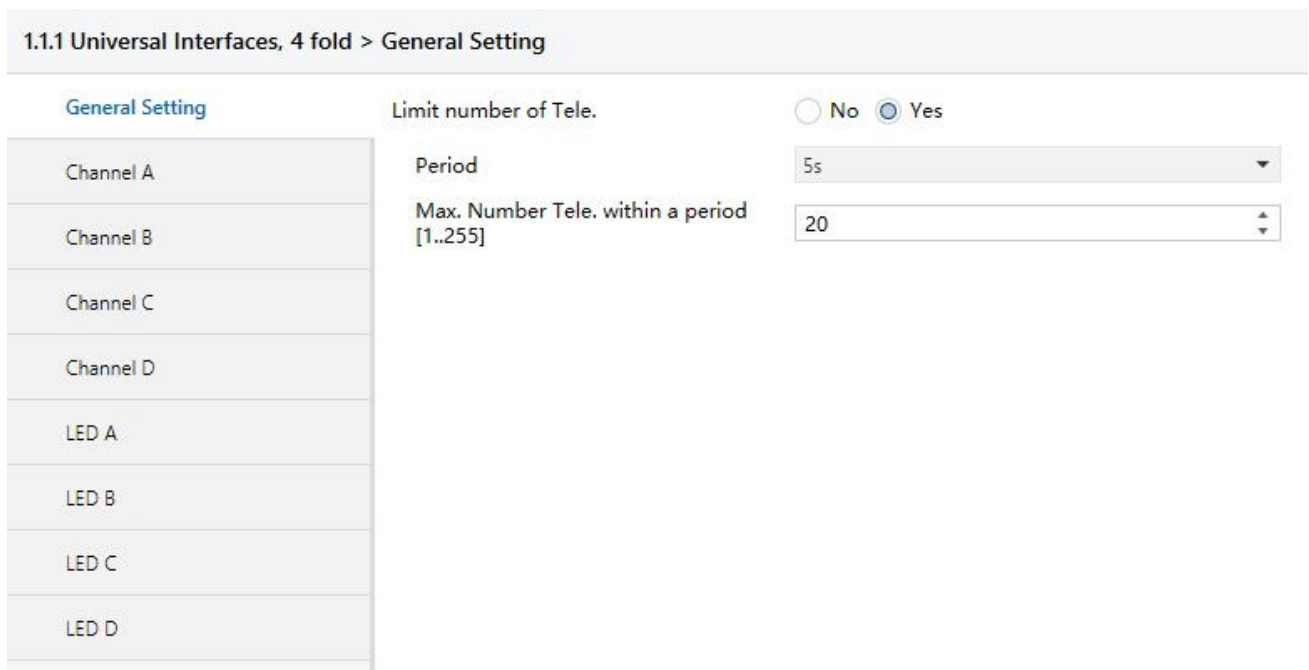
1.1.1 Universal Interfaces, 4 fold > General Setting

General Setting

Channel A

Channel B

Channel C

Channel D

LED A

LED B

LED C

LED D

Limit number of Tele.

No Yes

Period

5s

Max. Number Tele. within a period [1..255]

20